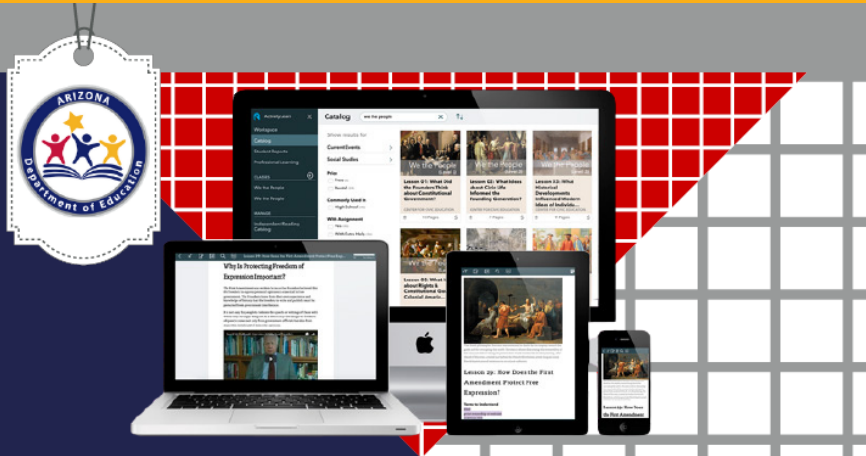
ARIZONA
Department of Education

Catalog
we the people
Workspace
Catalog
Standard Search
Professional Learning
CLASSES
MANAGE
Show results for
Current Events
Social Studies
Price
Free
Needed
Community Used It
With Assignment
We the People
We the People
We the People
Lesson 01: What Did the Founders Think about Constitutional Government?
Lesson 02: What Ideas about Civic Life Informed the Founding Generation?
Lesson 03: What Historical Developments Influenced Modern Ideas of Individual...
Lesson 08: What Basic Ideas about Rights & Constitutional Government Did Colonial Americans...
Why Is Protecting Freedom of Expression Important?
Lesson 29: How Does the First Amendment Protect Free Expression?